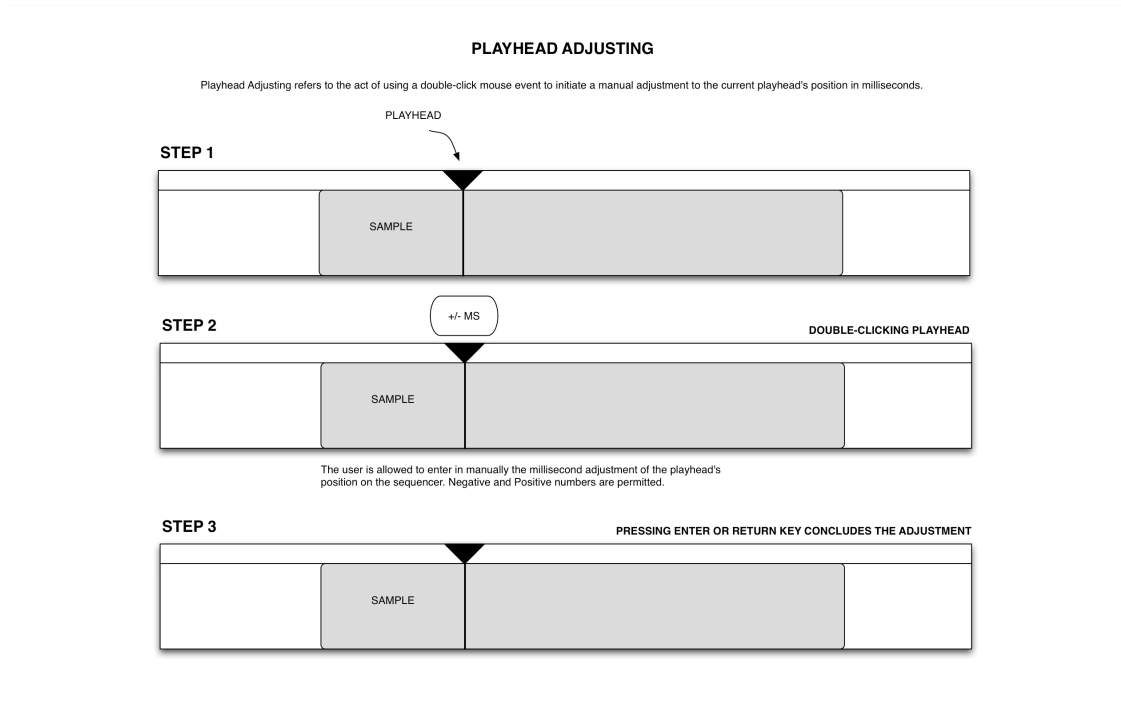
PLAYHEAD ADJUSTING

Playhead Adjusting refers to the act of using a double-click mouse event to initiate a manual adjustment to the current playhead's position in milliseconds.

PLAYHEAD

STEP 1

SAMPLE

+/- MS

STEP 2

DOUBLE-CLICKING PLAYHEAD

SAMPLE

The user is allowed to enter in manually the millisecond adjustment of the playhead's position on the sequencer. Negative and Positive numbers are permitted.

STEP 3

PRESSING ENTER OR RETURN KEY CONCLUDES THE ADJUSTMENT

SAMPLE